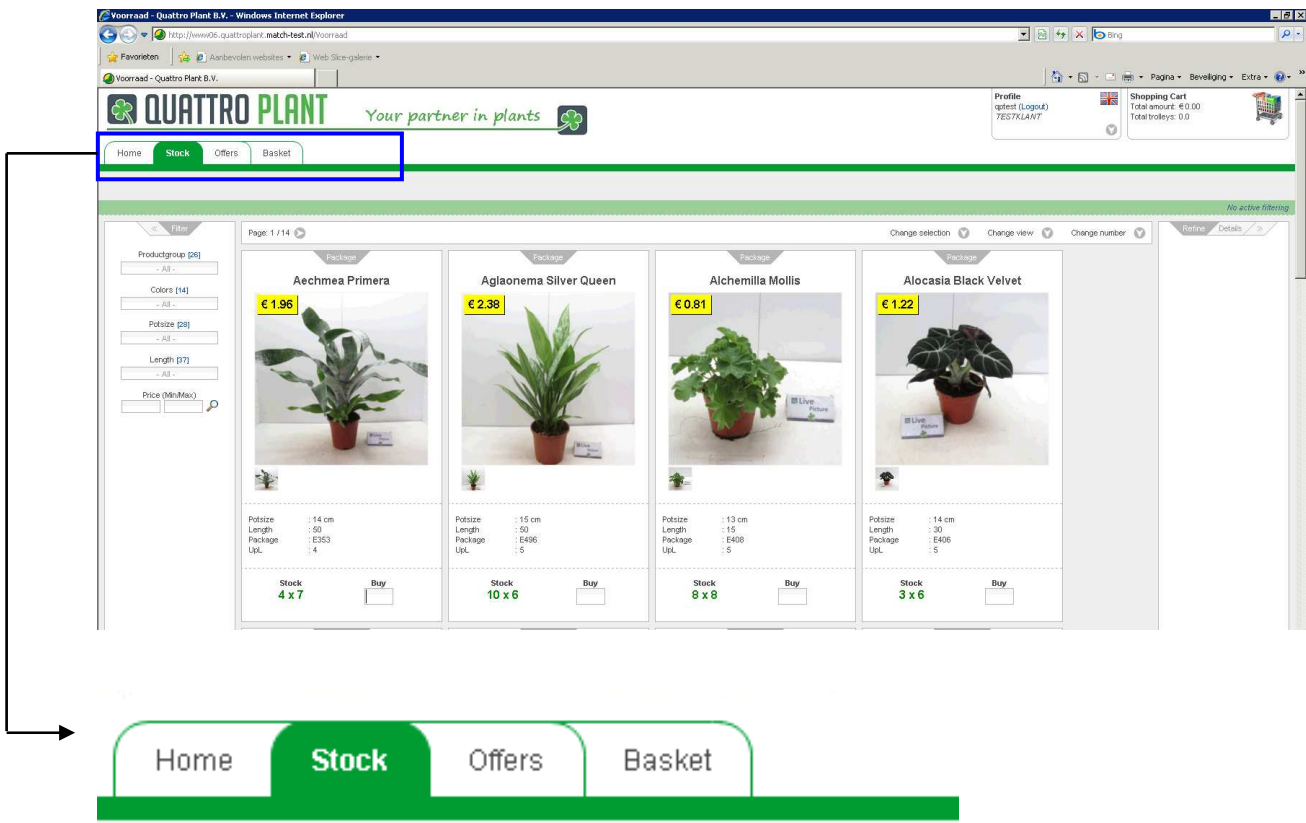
Voorraad - Quattro Plant B.V. - Windows Internet Explorer

http://www06.quattroplant.match-test.nl/Voorraad

Bing

Favorieten | Aanbevolen websites ▾ | Web Slice-galerie ▾

Voorraad - Quattro Plant B.V.

Pagina ▾ Beveiliging ▾ Extra ▾

QUATTRO PLANT Your partner in plants

Profile
qptest (Logout)
TESTKLANT

Shopping Cart
Total amount: € 0.00
Total trolleys: 0.0

Home Stock Offers Basket

No active filtering

Filter

Productgroup [26]
- All -
Colors [14]
- All -
Potsize [28]
- All -
Length [37]
- All -
Price (Min/Max)

Page: 1 / 14

Change selection Change view Change number

Refine Details

Package
Aechmea Primera
€ 1.96
Potsize : 14 cm
Length : 50
Package : E353
UpL : 4
Stock 4 x 7
Buy

Package
Aglaonema Silver Queen
€ 2.38
Potsize : 15 cm
Length : 50
Package : E496
UpL : 5
Stock 10 x 6
Buy

Package
Alchemilla Mollis
€ 0.81
Potsize : 13 cm
Length : 15
Package : E408
UpL : 5
Stock 8 x 8
Buy

Package
Alocasia Black Velvet
€ 1.22
Potsize : 14 cm
Length : 30
Package : E406
UpL : 5
Stock 3 x 6
Buy

Home Stock Offers Basket